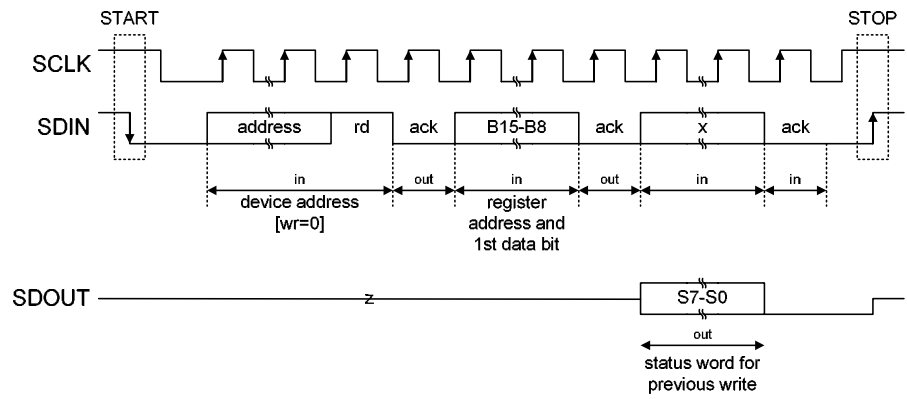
START

STOP

SCLK

SDIN

address

rd

ack

B15-B8

ack

x

ack

in

out

in

out

in

in

device address [wr=0]

register address and 1st data bit

SDOUT

z

S7-S0

out

status word for previous write